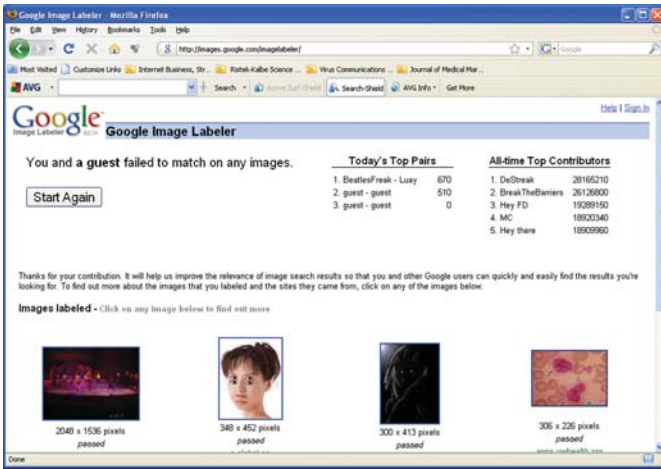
Google Image Labeler - Mozilla Firefox

File Edit View History Bookmarks Tools Help

http://images.google.com/imagelabeler/

Google

Most Visited | Customize Links | Internet Business, Str... | Rotek-Kalbe Science ... | Virus Communications ... | Journal of Medical Mar...

AVG | Search | Active Surf-Shield | Search-Shield | AVG Info | Get More

Google Image Labeler BETA

Google Image Labeler

Help | Sign In

You and a guest failed to match on any images.

Start Again

Today's Top Pairs

| | | |
|---|---|---|
| 1. | BeatlesFreak - Lucy | 670 |
| 2. | guest - guest | 510 |
| 3. | guest - guest | 0 |

All-time Top Contributors

| | | |
|---|---|---|
| 1. | DeStreak | 28165210 |
| 2. | BreakTheBarriers | 26126800 |
| 3. | Hey FD | 19289150 |
| 4. | MC | 18920340 |
| 5. | Hey there | 18909960 |

Thanks for your contribution. It will help us improve the relevance of image search results so that you and other Google users can quickly and easily find the results you're looking for. To find out more about the images that you labeled and the sites they came from, click on any of the images below.

Images labeled - Click on any image below to find out more

2048 x 1536 pixels
passed

348 x 452 pixels
passed

300 x 413 pixels
passed

306 x 226 pixels
passed
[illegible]

Done